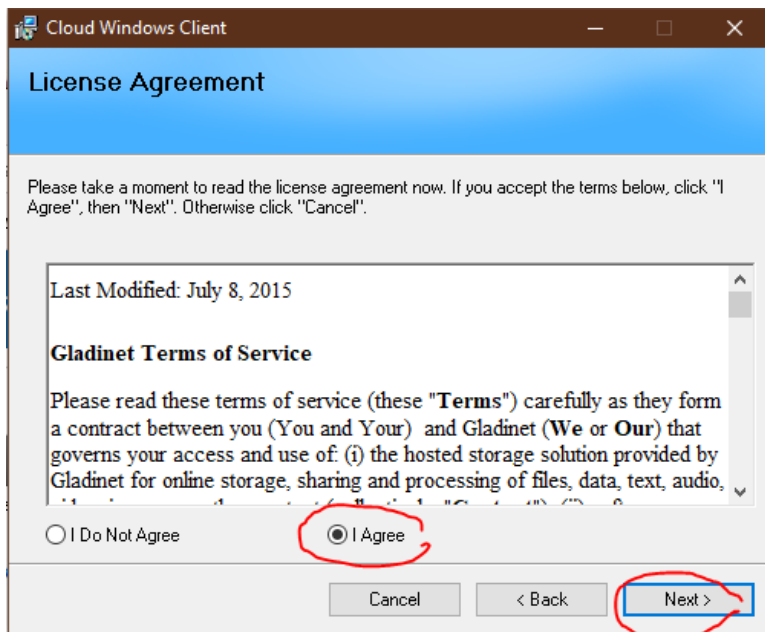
Cloud Windows Client

License Agreement

Please take a moment to read the license agreement now. If you accept the terms below, click "I Agree", then "Next". Otherwise click "Cancel".

Last Modified: July 8, 2015

**Gladinet Terms of Service**

Please read these terms of service (these "**Terms**") carefully as they form a contract between you (You and Your) and Gladinet (**We** or **Our**) that governs your access and use of: (i) the hosted storage solution provided by Gladinet for online storage, sharing and processing of files, data, text, audio, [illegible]

I Do Not Agree

I Agree

Cancel

< Back

Next >